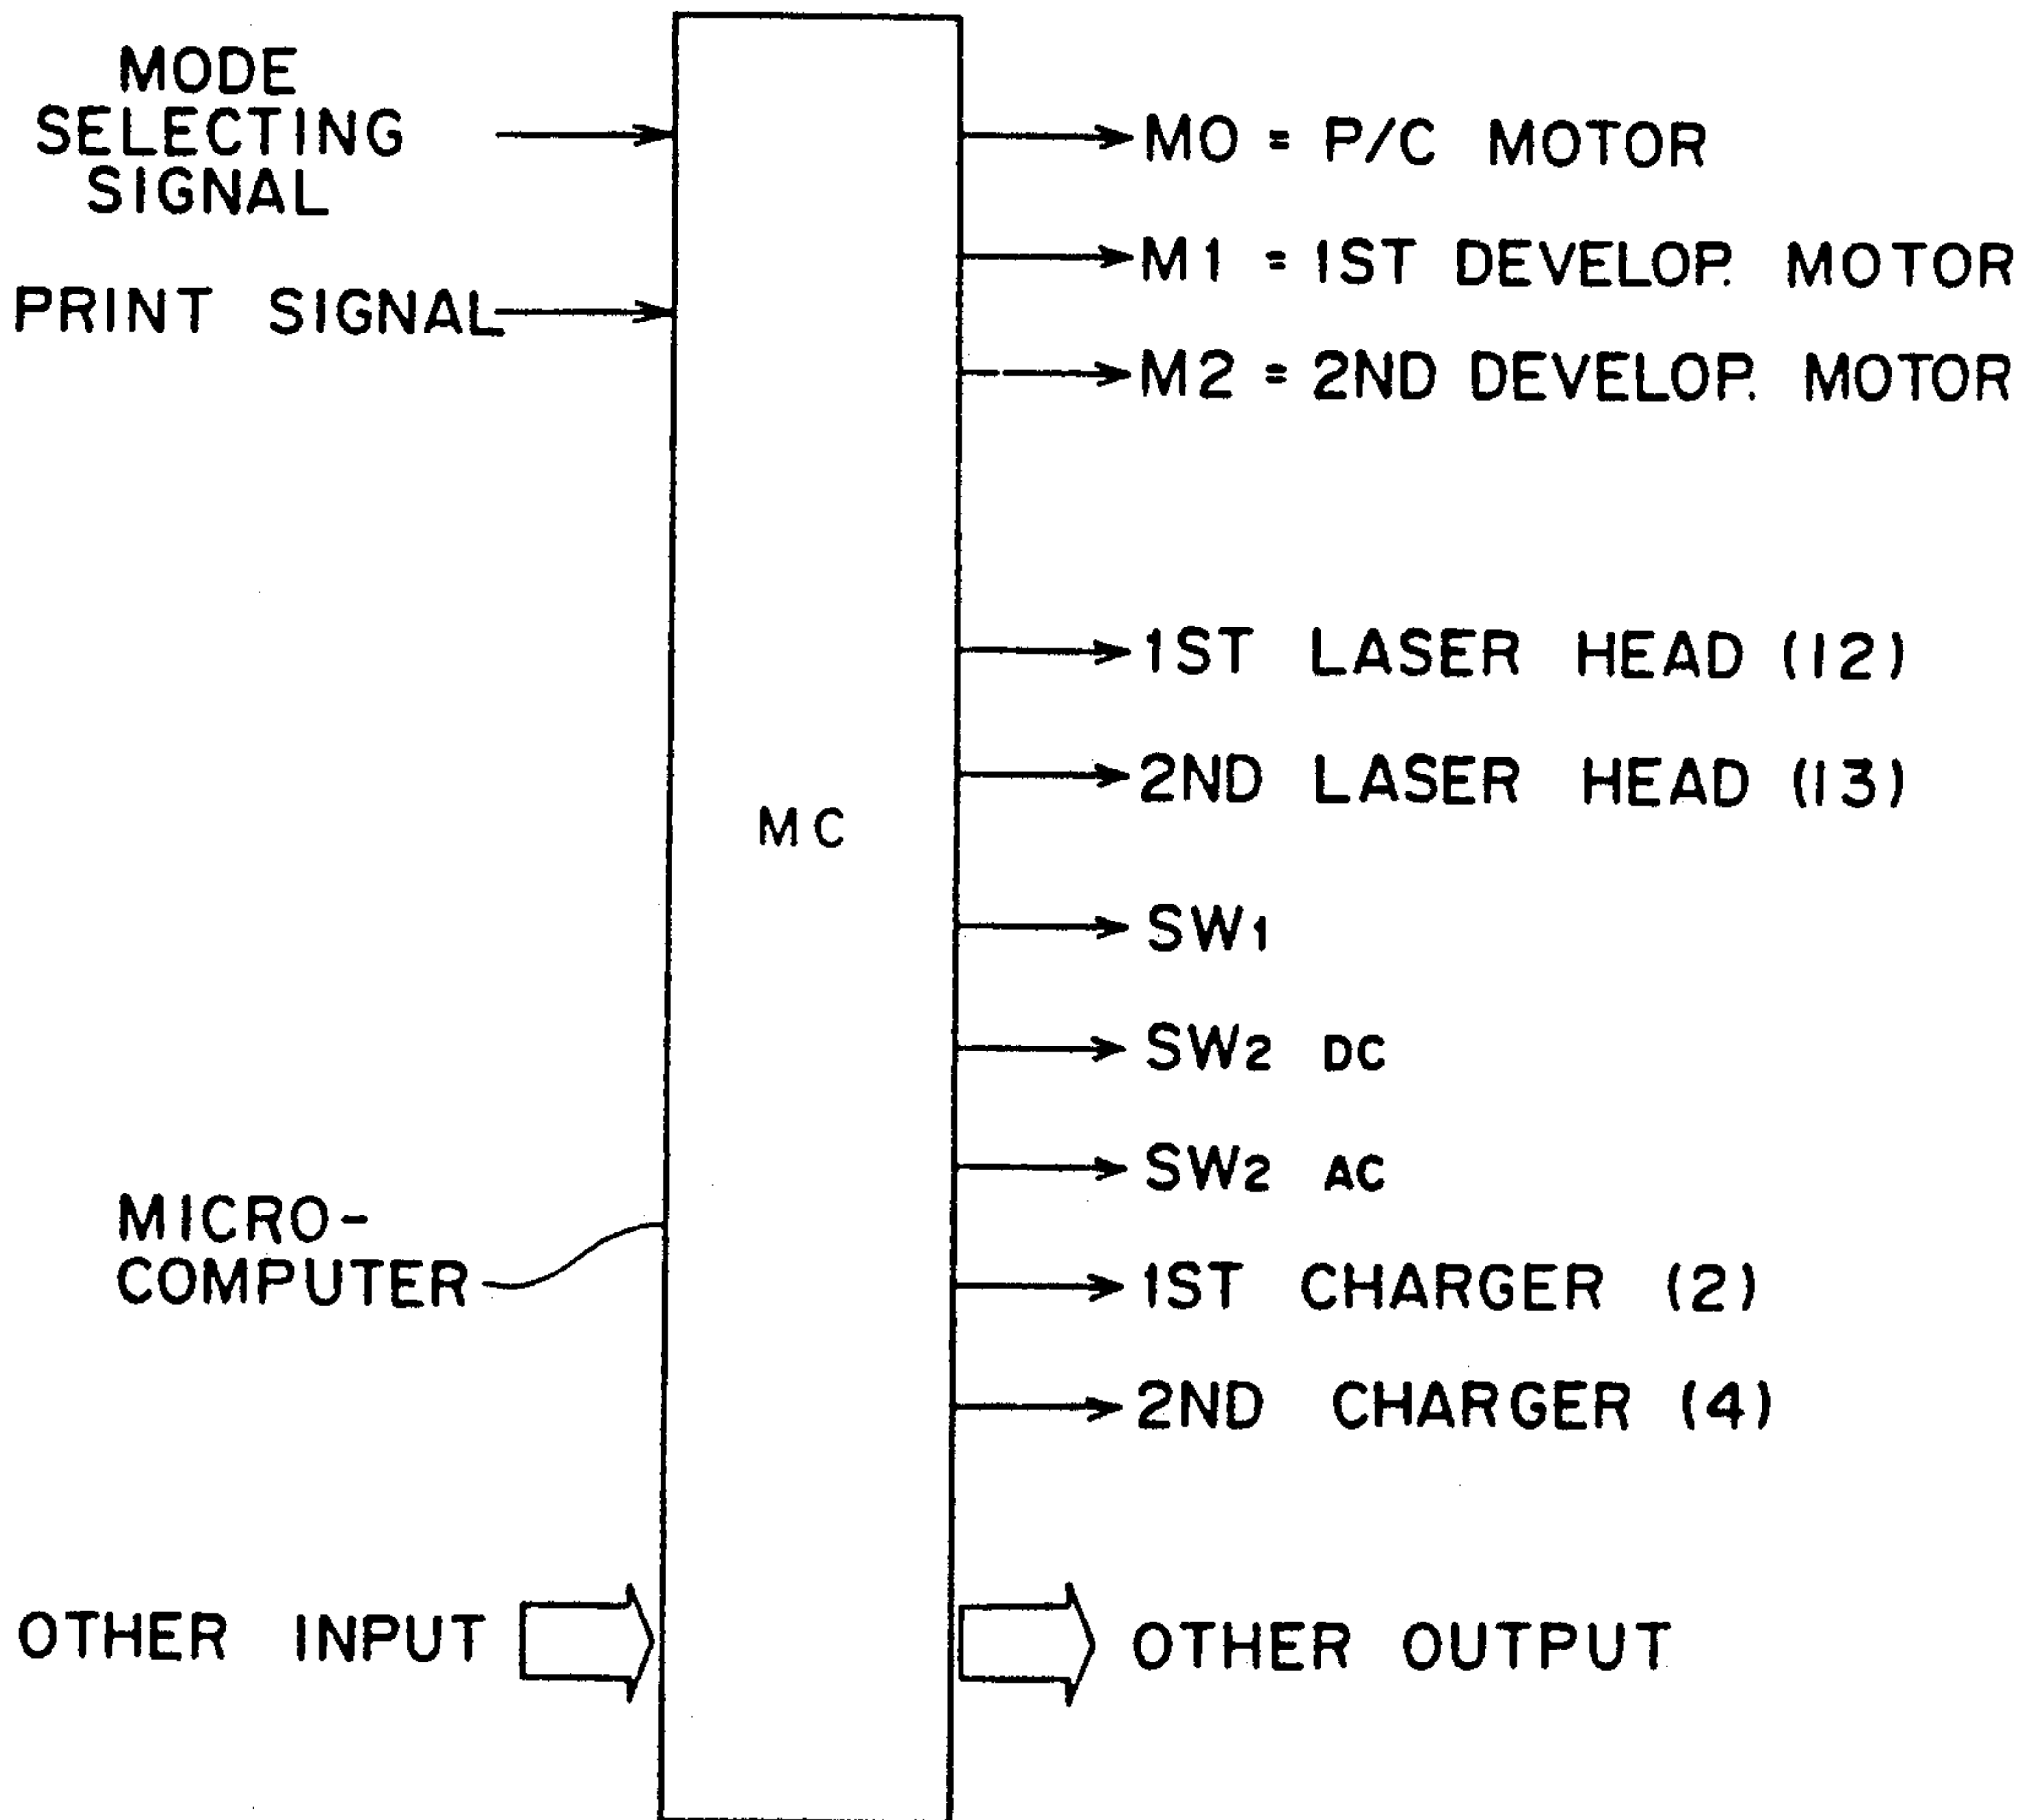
MODE SELECTING SIGNAL

PRINT SIGNAL

MO = P/C MOTOR

M1 = 1ST DEVELOP. MOTOR

M2 = 2ND DEVELOP. MOTOR

1ST LASER HEAD (12)

2ND LASER HEAD (13)

MC

$SW_1$

$SW_2$ DC

$SW_2$ AC

MICRO-COMPUTER

1ST CHARGER (2)

2ND CHARGER (4)

OTHER INPUT

OTHER OUTPUT